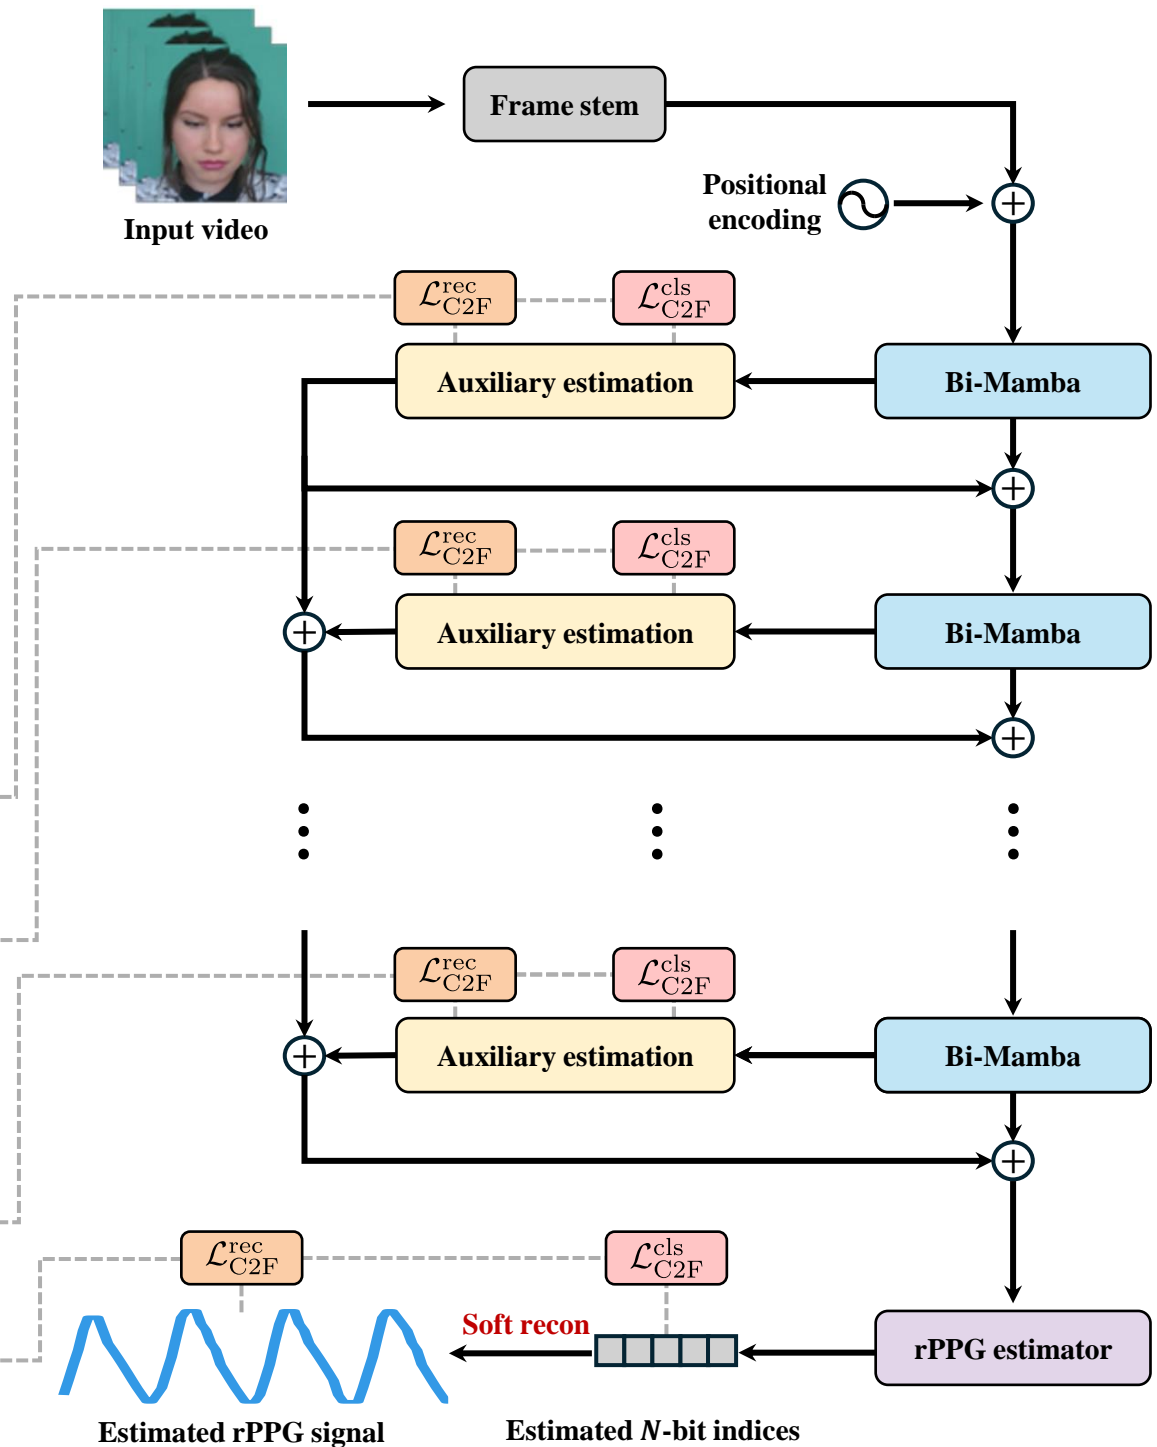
Input video

Frame stem

Positional encoding

$\mathcal{L}_{\text{C2F}}^{\text{rec}}$ $\mathcal{L}_{\text{C2F}}^{\text{cls}}$

Auxiliary estimation

Bi-Mamba

$\mathcal{L}_{\text{C2F}}^{\text{rec}}$ $\mathcal{L}_{\text{C2F}}^{\text{cls}}$

Auxiliary estimation

Bi-Mamba

$\mathcal{L}_{\text{C2F}}^{\text{rec}}$ $\mathcal{L}_{\text{C2F}}^{\text{cls}}$

Auxiliary estimation

Bi-Mamba

$\mathcal{L}_{\text{C2F}}^{\text{rec}}$ $\mathcal{L}_{\text{C2F}}^{\text{cls}}$

Soft recon

rPPG estimator

Estimated rPPG signal

Estimated $N$-bit indices